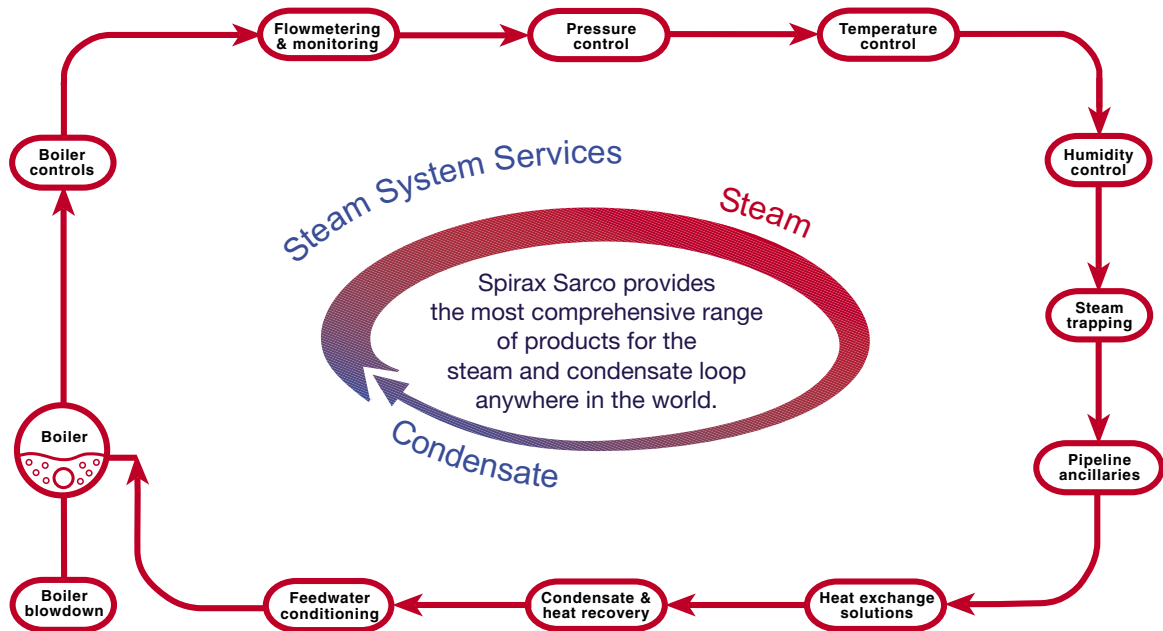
Flowmetering & monitoring

Pressure control

Temperature control

Humidity control

Steam trapping

Pipeline ancillaries

Heat exchange solutions

Condensate & heat recovery

Feedwater conditioning

Boiler blowdown

Boiler

Boiler controls

Steam System Services

Steam

Spirax Sarco provides the most comprehensive range of products for the steam and condensate loop anywhere in the world.

Condensate